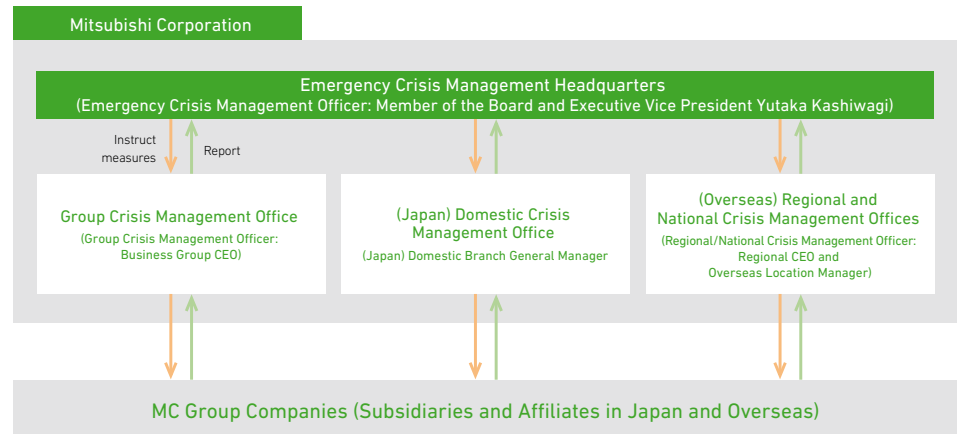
Mitsubishi Corporation

Emergency Crisis Management Headquarters
(Emergency Crisis Management Officer: Member of the Board and Executive Vice President Yutaka Kashiwagi)

Instruct measures

Report

Group Crisis Management Office
(Group Crisis Management Officer: Business Group CEO)

(Japan) Domestic Crisis Management Office
(Japan) Domestic Branch General Manager

(Overseas) Regional and National Crisis Management Offices
(Regional/National Crisis Management Officer: Regional CEO and Overseas Location Manager)

MC Group Companies (Subsidiaries and Affiliates in Japan and Overseas)